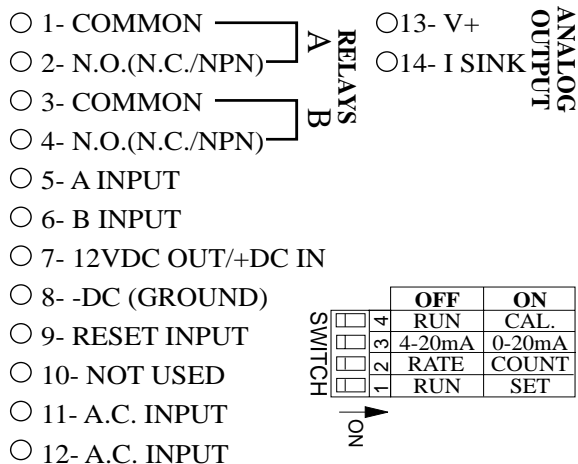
○ 1- COMMON
○ 2- N.O.(N.C./NPN)
A
RELAYS
B
○ 3- COMMON
○ 4- N.O.(N.C./NPN)
○ 5- A INPUT
○ 6- B INPUT
○ 7- 12VDC OUT/+DC IN
○ 8- -DC (GROUND)
○ 9- RESET INPUT
○ 10- NOT USED
○ 11- A.C. INPUT
○ 12- A.C. INPUT

○13- V+
○14- I SINK
ANALOG OUTPUT

SWITCH

| | OFF | ON |
|---|---|---|
| 4 | RUN | CAL. |
| 3 | 4-20mA | 0-20mA |
| 2 | RATE | COUNT |
| 1 | RUN | SET |

ON